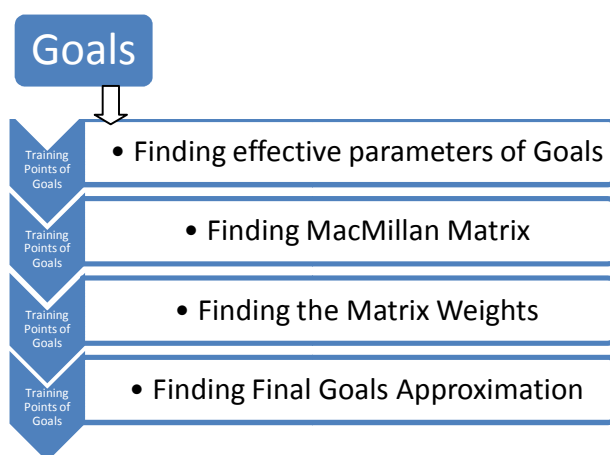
Goals

Training Points of Goals
• Finding effective parameters of Goals

Training Points of Goals
• Finding MacMillan Matrix

Training Points of Goals
• Finding the Matrix Weights

Training Points of Goals
• Finding Final Goals Approximation